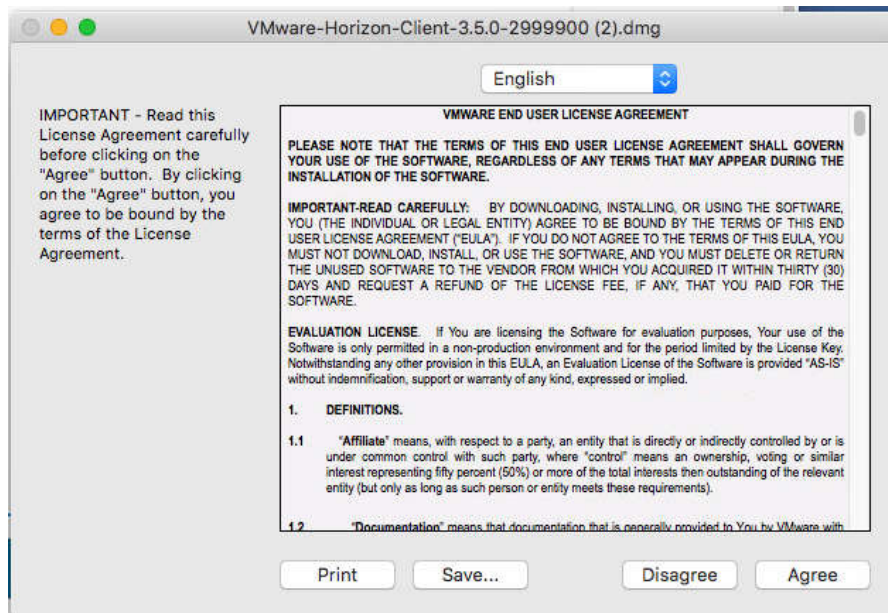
VMware-Horizon-Client-3.5.0-2999900 (2).dmg

English

IMPORTANT - Read this License Agreement carefully before clicking on the "Agree" button. By clicking on the "Agree" button, you agree to be bound by the terms of the License Agreement.

VMWARE END USER LICENSE AGREEMENT

PLEASE NOTE THAT THE TERMS OF THIS END USER LICENSE AGREEMENT SHALL GOVERN YOUR USE OF THE SOFTWARE, REGARDLESS OF ANY TERMS THAT MAY APPEAR DURING THE INSTALLATION OF THE SOFTWARE.

IMPORTANT-READ CAREFULLY: BY DOWNLOADING, INSTALLING, OR USING THE SOFTWARE, YOU (THE INDIVIDUAL OR LEGAL ENTITY) AGREE TO BE BOUND BY THE TERMS OF THIS END USER LICENSE AGREEMENT ("EULA"). IF YOU DO NOT AGREE TO THE TERMS OF THIS EULA, YOU MUST NOT DOWNLOAD, INSTALL, OR USE THE SOFTWARE, AND YOU MUST DELETE OR RETURN THE UNUSED SOFTWARE TO THE VENDOR FROM WHICH YOU ACQUIRED IT WITHIN THIRTY (30) DAYS AND REQUEST A REFUND OF THE LICENSE FEE, IF ANY, THAT YOU PAID FOR THE SOFTWARE.

EVALUATION LICENSE. If You are licensing the Software for evaluation purposes, Your use of the Software is only permitted in a non-production environment and for the period limited by the License Key. Notwithstanding any other provision in this EULA, an Evaluation License of the Software is provided "AS-IS" without indemnification, support or warranty of any kind, expressed or implied.

1. DEFINITIONS.

1.1 "Affiliate" means, with respect to a party, an entity that is directly or indirectly controlled by or is under common control with such party, where "control" means an ownership, voting or similar interest representing fifty percent (50%) or more of the total interests then outstanding of the relevant entity (but only as long as such person or entity meets these requirements).

1.2 "Documentation" means that documentation that is generally provided to You by VMware with

Print Save... Disagree Agree